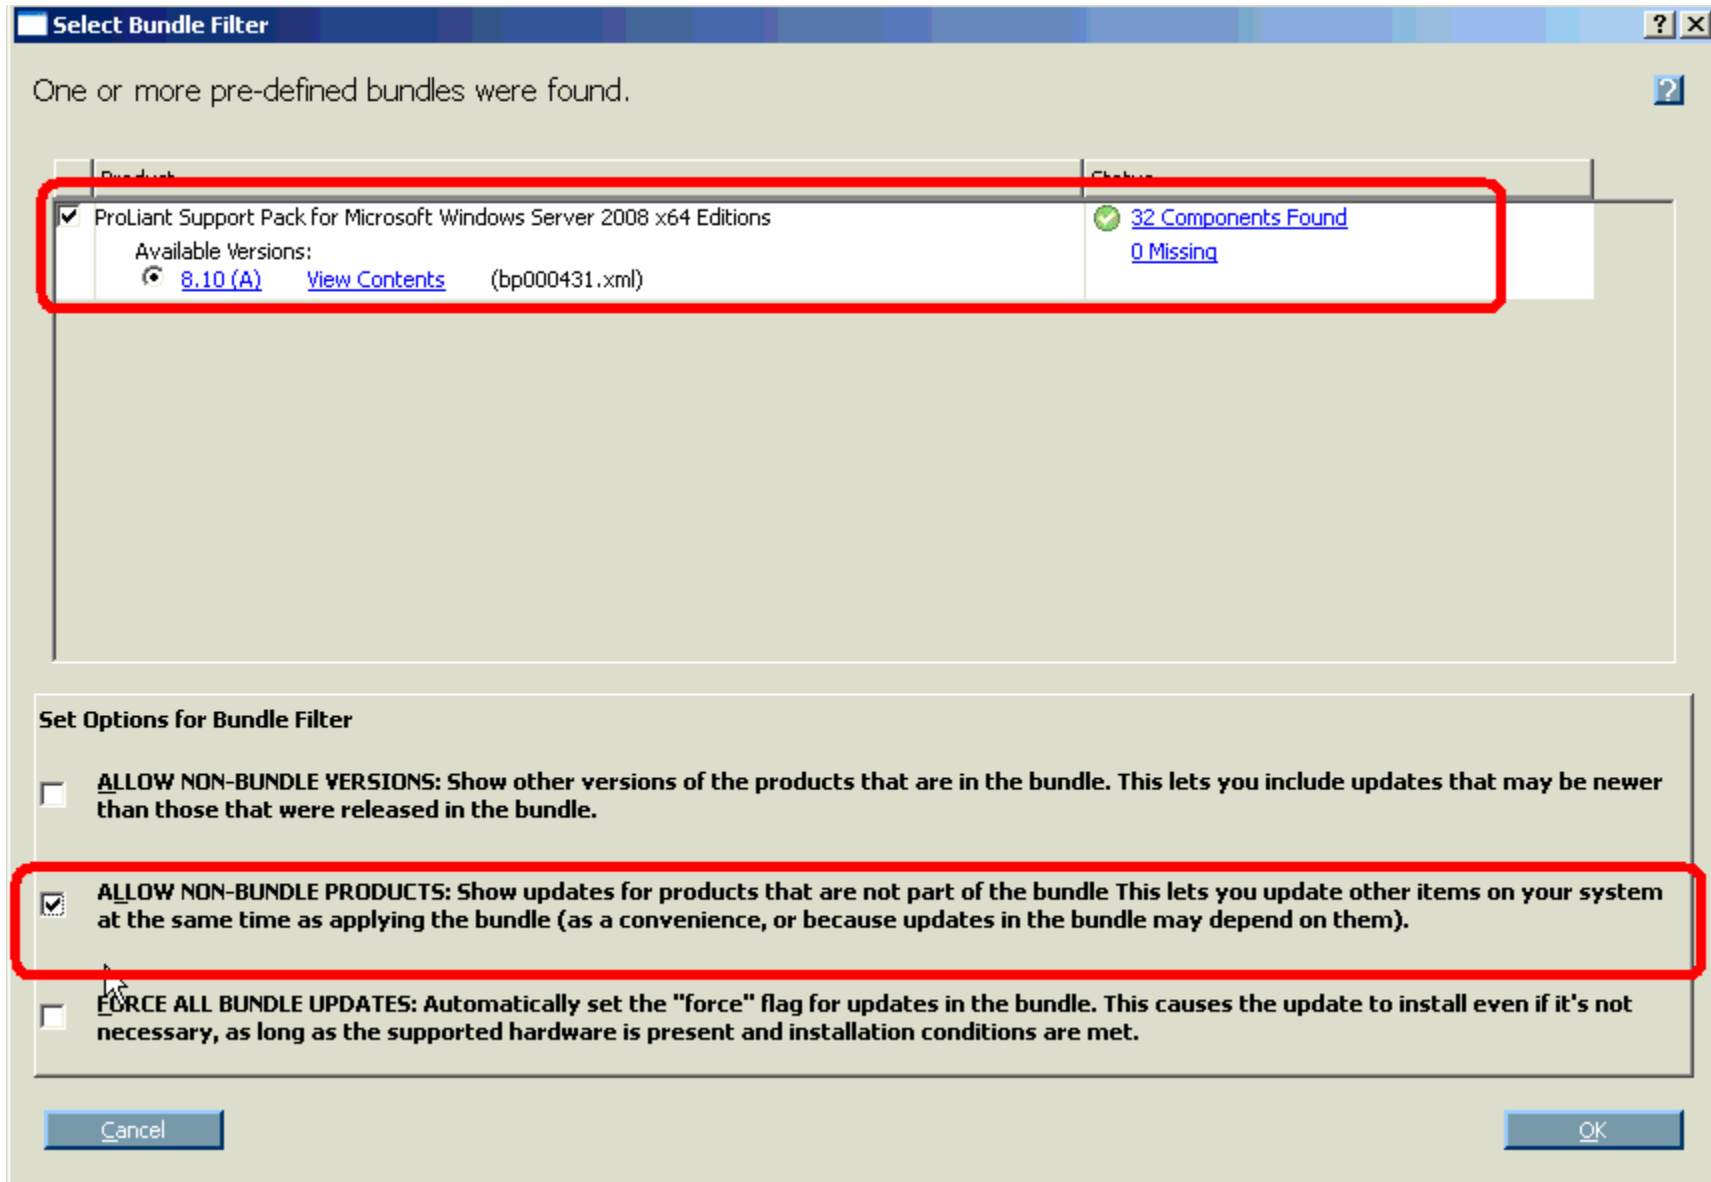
Select Bundle Filter

? X

One or more pre-defined bundles were found.

?

| Product | Status |
|---|---|
| ProLiant Support Pack for Microsoft Windows Server 2008 x64 Editions<br>Available Versions:<br>8.10 (A) View Contents (bp000431.xml) | 32 Components Found<br>0 Missing |

Set Options for Bundle Filter

ALLOW NON-BUNDLE VERSIONS: Show other versions of the products that are in the bundle. This lets you include updates that may be newer than those that were released in the bundle.

ALLOW NON-BUNDLE PRODUCTS: Show updates for products that are not part of the bundle This lets you update other items on your system at the same time as applying the bundle (as a convenience, or because updates in the bundle may depend on them).

FORCE ALL BUNDLE UPDATES: Automatically set the "force" flag for updates in the bundle. This causes the update to install even if it's not necessary, as long as the supported hardware is present and installation conditions are met.

Cancel

OK